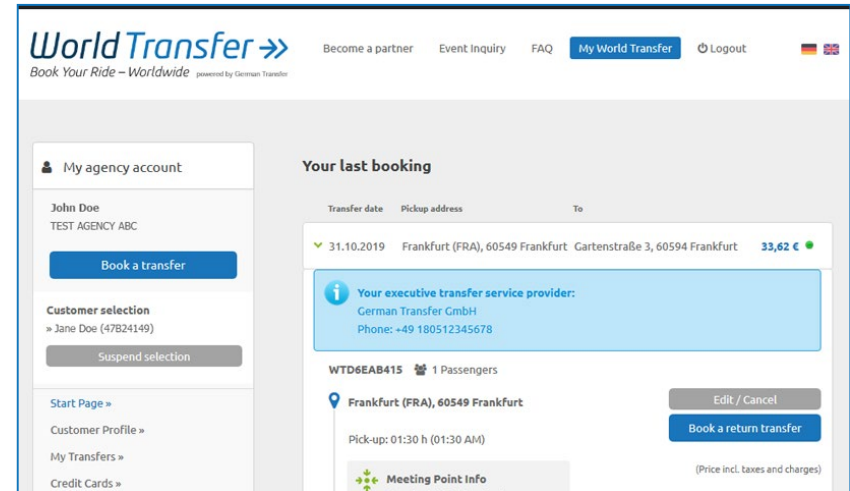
World Transfer
Book Your Ride – Worldwide powered by German Transfer

Become a partner Event Inquiry FAQ My World Transfer Logout

My agency account

John Doe
TEST AGENCY ABC

Book a transfer

Customer selection
» Jane Doe (47B24149)

Suspend selection

Start Page »
Customer Profile »
My Transfers »
Credit Cards »

Your last booking

| Transfer date | Pickup address | To | |
|---|---|---|---|
| 31.10.2019 | Frankfurt (FRA), 60549 Frankfurt | Gartenstraße 3, 60594 Frankfurt | 33,62 € |

Your executive transfer service provider:
German Transfer GmbH
Phone: +49 180512345678

WTD6EAB415 1 Passengers

Frankfurt (FRA), 60549 Frankfurt

Pick-up: 01:30 h (01:30 AM)

Edit / Cancel
Book a return transfer
(Price incl. taxes and charges)

Meeting Point Info